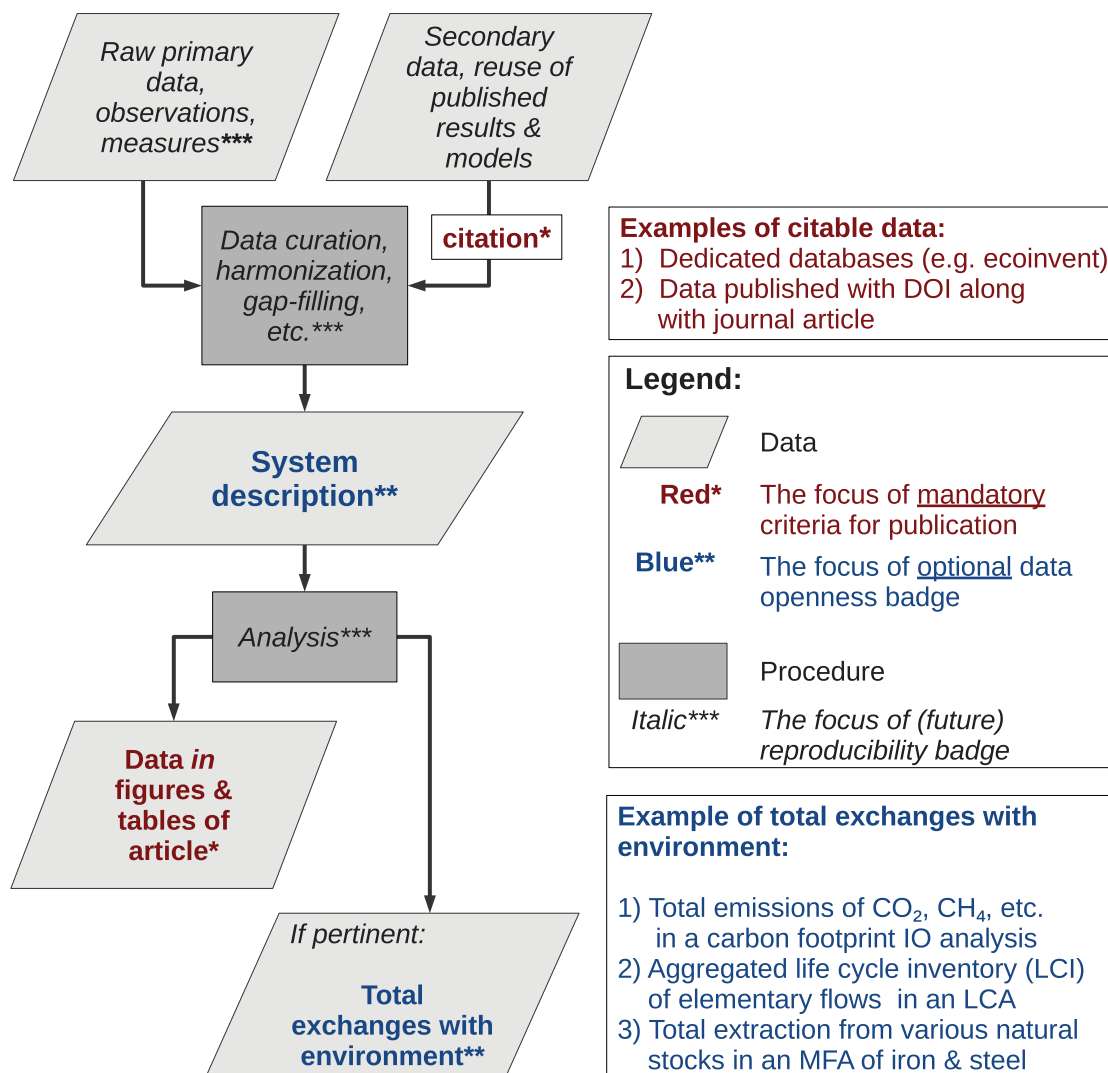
Raw primary data, observations, measures***

Secondary data, reuse of published results & models

Data curation, harmonization, gap-filling, etc.***

citation*

Examples of citable data:
1) Dedicated databases (e.g. ecoinvent)
2) Data published with DOI along with journal article

System description**

Legend:

Data

Red* The focus of mandatory criteria for publication

Blue** The focus of optional data openness badge

Procedure

Italic*** The focus of (future) reproducibility badge

Analysis***

Data *in* figures & tables of article*

If pertinent:

Total exchanges with environment**

Example of total exchanges with environment:

1) Total emissions of $CO_2$, $CH_4$, etc. in a carbon footprint IO analysis
2) Aggregated life cycle inventory (LCI) of elementary flows in an LCA
3) Total extraction from various natural stocks in an MFA of iron & steel